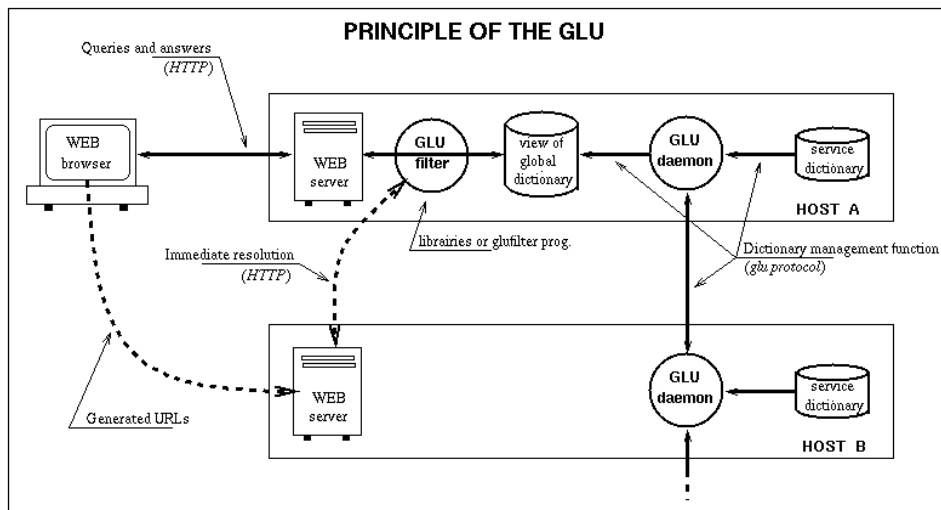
PRINCIPLE OF THE GLU

Queries and answers
(HTTP)

WEB browser

WEB server

GLU filter

view of global dictionary

GLU daemon

service dictionary

HOST A

librairies or glufilter prog.

Immediate resolution
(HTTP)

Dictionary management function
(glu protocol)

WEB server

GLU daemon

service dictionary

Generated URLs

HOST B